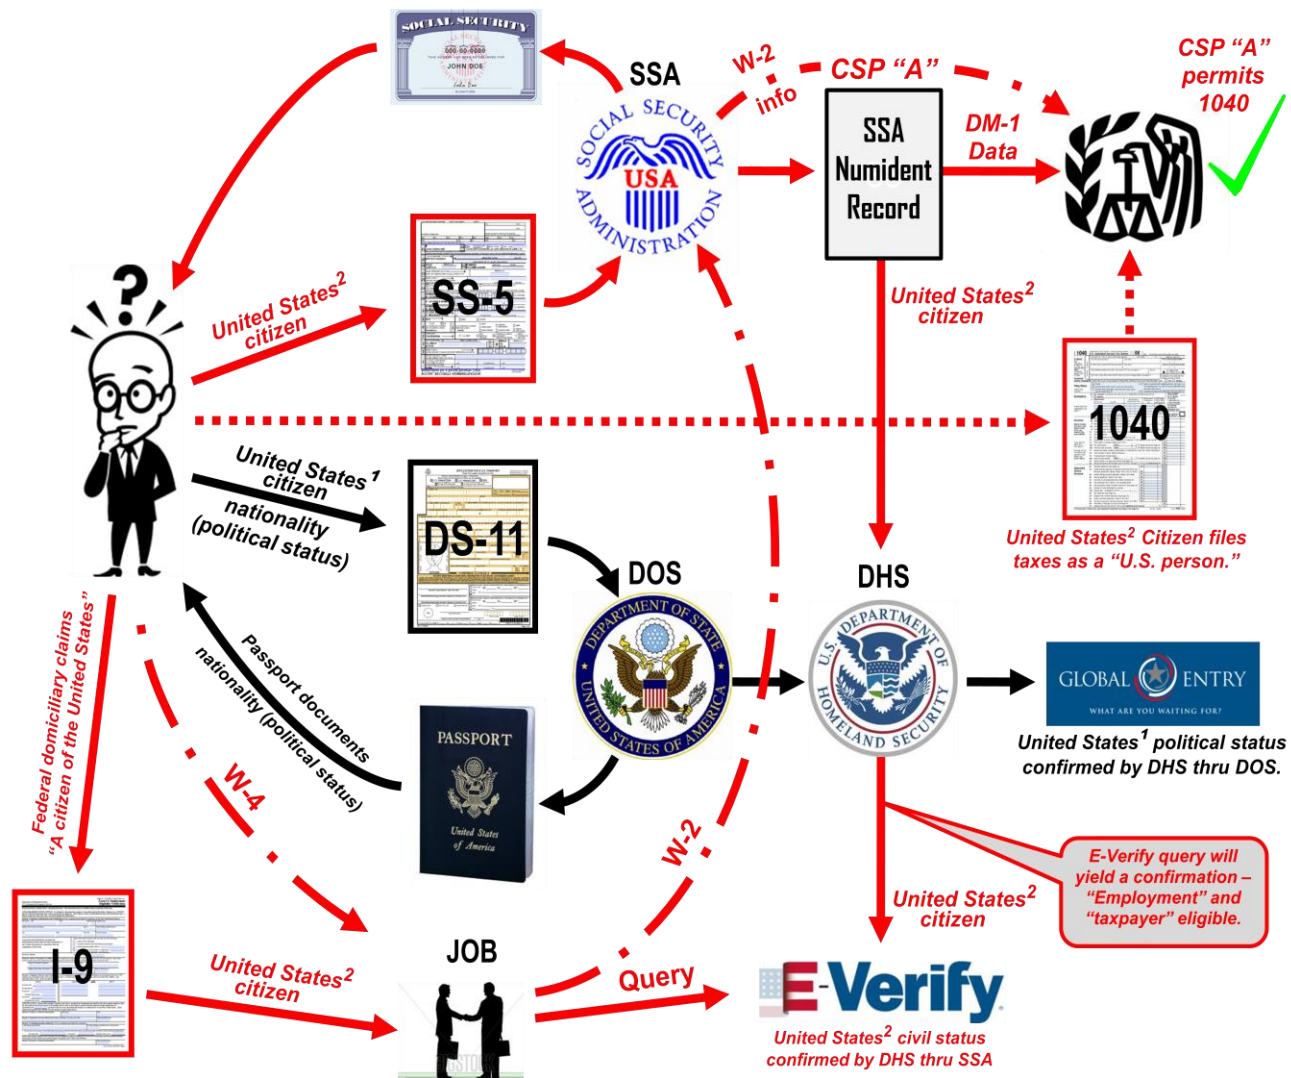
SOCIAL SECURITY
000-00-0000
JOHN DOE

SSA
SOCIAL SECURITY ADMINISTRATION
USA

W-2 info

CSP "A"

CSP "A" permits 1040

SSA Numident Record

DM-1 Data

United States$^2$ citizen

SS-5

United States$^2$ citizen

1040

United States$^2$ Citizen files taxes as a "U.S. person."

United States$^1$ citizen nationality (political status)

DS-11

DOS

DEPARTMENT OF STATE UNITED STATES OF AMERICA

DHS

U.S. DEPARTMENT OF HOMELAND SECURITY

GLOBAL ENTRY
WHAT ARE YOU WAITING FOR?

United States$^1$ political status confirmed by DHS thru DOS.

Passport documents nationality (political status)

PASSPORT
United States of America

Federal domiciliary claims "A citizen of the United States"

W-4

W-2

E-Verify query will yield a confirmation – "Employment" and "taxpayer" eligible.

United States$^2$ citizen

I-9

United States$^2$ citizen

JOB

Query

E-Verify

United States$^2$ civil status confirmed by DHS thru SSA